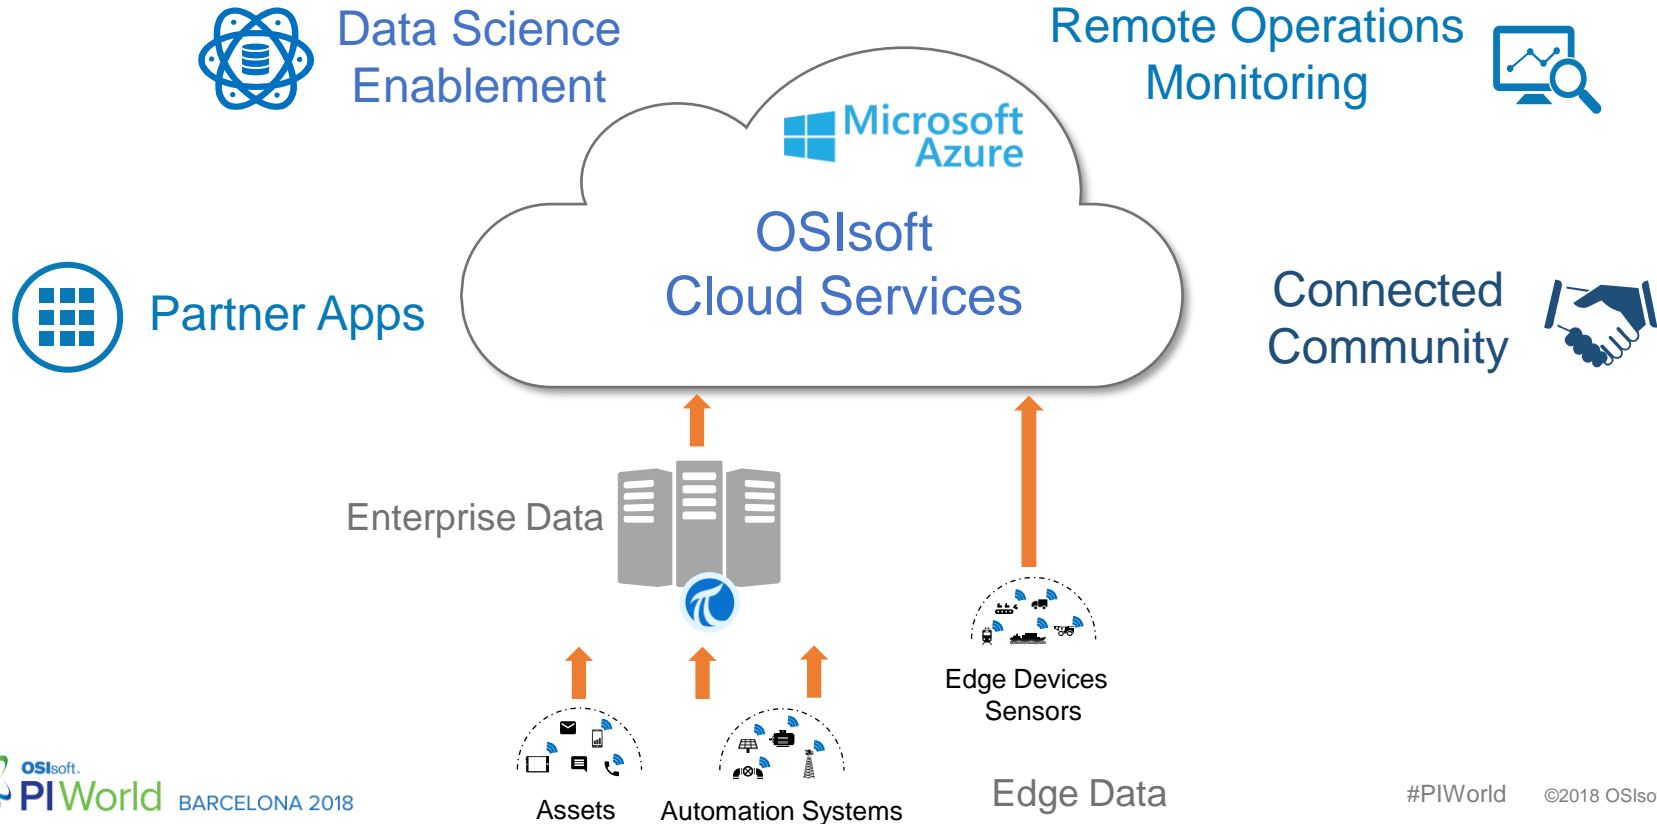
Data Science Enablement

Remote Operations Monitoring

Microsoft Azure

OSIsoft Cloud Services

Partner Apps

Connected Community

Enterprise Data

Edge Devices Sensors

Assets

Automation Systems

Edge Data

OSIsoft. PI World BARCELONA 2018

#PIWorld

©2018 OSIso